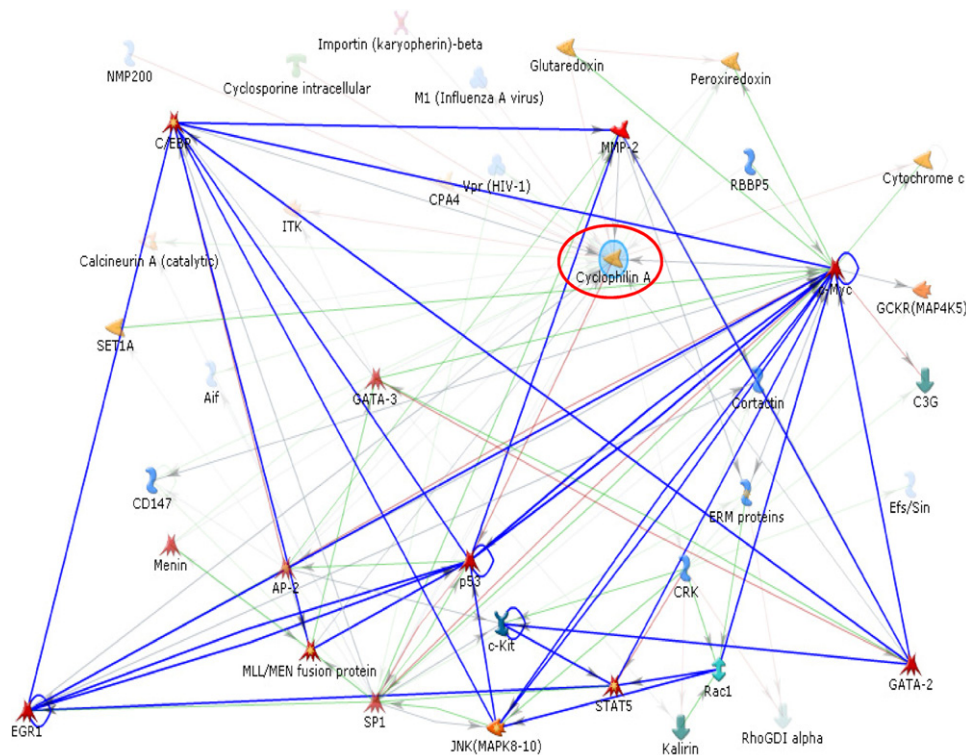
Importin (karyopherin)-beta
NMP200
Cyclosporine intracellular
M1 (Influenza A virus)
Glutaredoxin
Peroxiredoxin
C/EBP
MMP-2
RBBP5
Vpr (HIV-1)
CPA4
Cytochrome c
ITK
Calcineurin A (catalytic)
Cyclophilin A
c-Myc
GCKR(MAP4K5)
SET1A
Aif
GATA-3
Cortactin
C3G
CD147
ERM proteins
Efs/Sin
Menin
AP-2
p53
CRK
c-Kit
MLL/MEN fusion protein
Rac1
GATA-2
EGR1
SP1
STAT5
JNK(MAPK8-10)
Kalirin
RhoGDI alpha